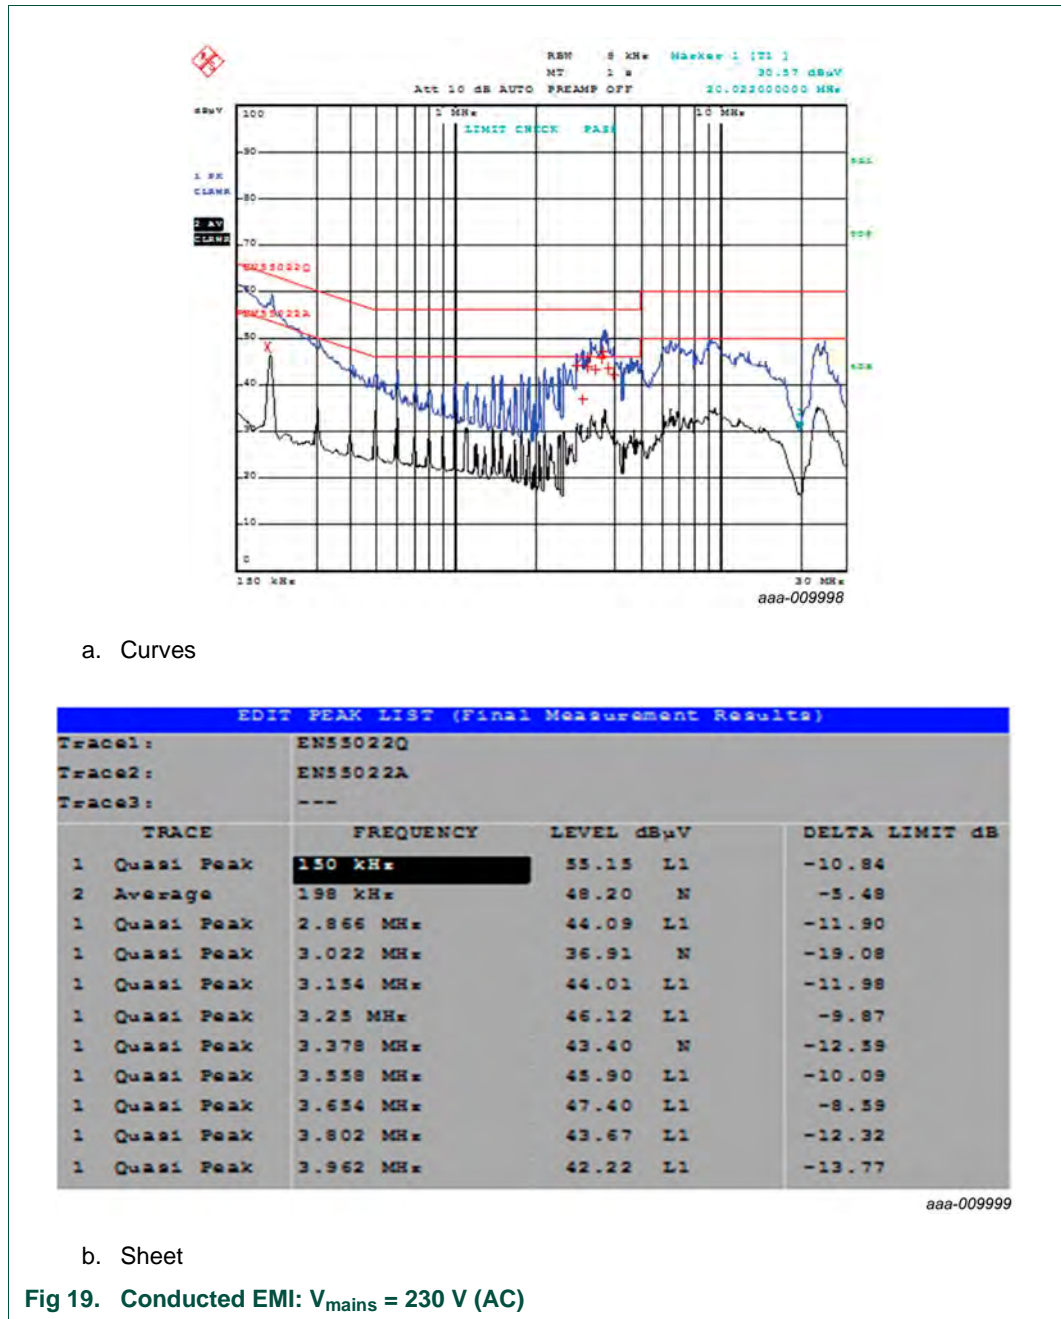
RBW 9 kHz Marker 1 [T1 ]
MT 1 s 30.57 dBµV
Att 10 dB AUTO PREAMP OFF 20.023000000 MHz

dBµV 100
1 MHz 10 MHz
LIMIT CHECK PASS

90
1 PK CLRWR
80
2 AV CLRWR
70
EN55022Q
60
EN55022A
50
40
30
20
10
0
150 kHz 30 MHz

aaa-009998

a. Curves

| EDIT PEAK LIST (Final Measurement Results) | | | |
|---|---|---|---|
| Trace1: | EN55022Q | | |
| Trace2: | EN55022A | | |
| Trace3: | --- | | |
| TRACE | FREQUENCY | LEVEL dBµV | DELTA LIMIT dB |
| 1 Quasi Peak | 150 kHz | 55.15 L1 | -10.84 |
| 2 Average | 198 kHz | 48.20 N | -5.48 |
| 1 Quasi Peak | 2.866 MHz | 44.09 L1 | -11.90 |
| 1 Quasi Peak | 3.022 MHz | 36.91 N | -19.08 |
| 1 Quasi Peak | 3.154 MHz | 44.01 L1 | -11.98 |
| 1 Quasi Peak | 3.25 MHz | 46.12 L1 | -9.87 |
| 1 Quasi Peak | 3.378 MHz | 43.40 N | -12.59 |
| 1 Quasi Peak | 3.558 MHz | 45.90 L1 | -10.09 |
| 1 Quasi Peak | 3.654 MHz | 47.40 L1 | -8.59 |
| 1 Quasi Peak | 3.802 MHz | 43.67 L1 | -12.32 |
| 1 Quasi Peak | 3.962 MHz | 42.22 L1 | -13.77 |

aaa-009999

b. Sheet

Fig 19. Conducted EMI: $V_{mains}$ = 230 V (AC)